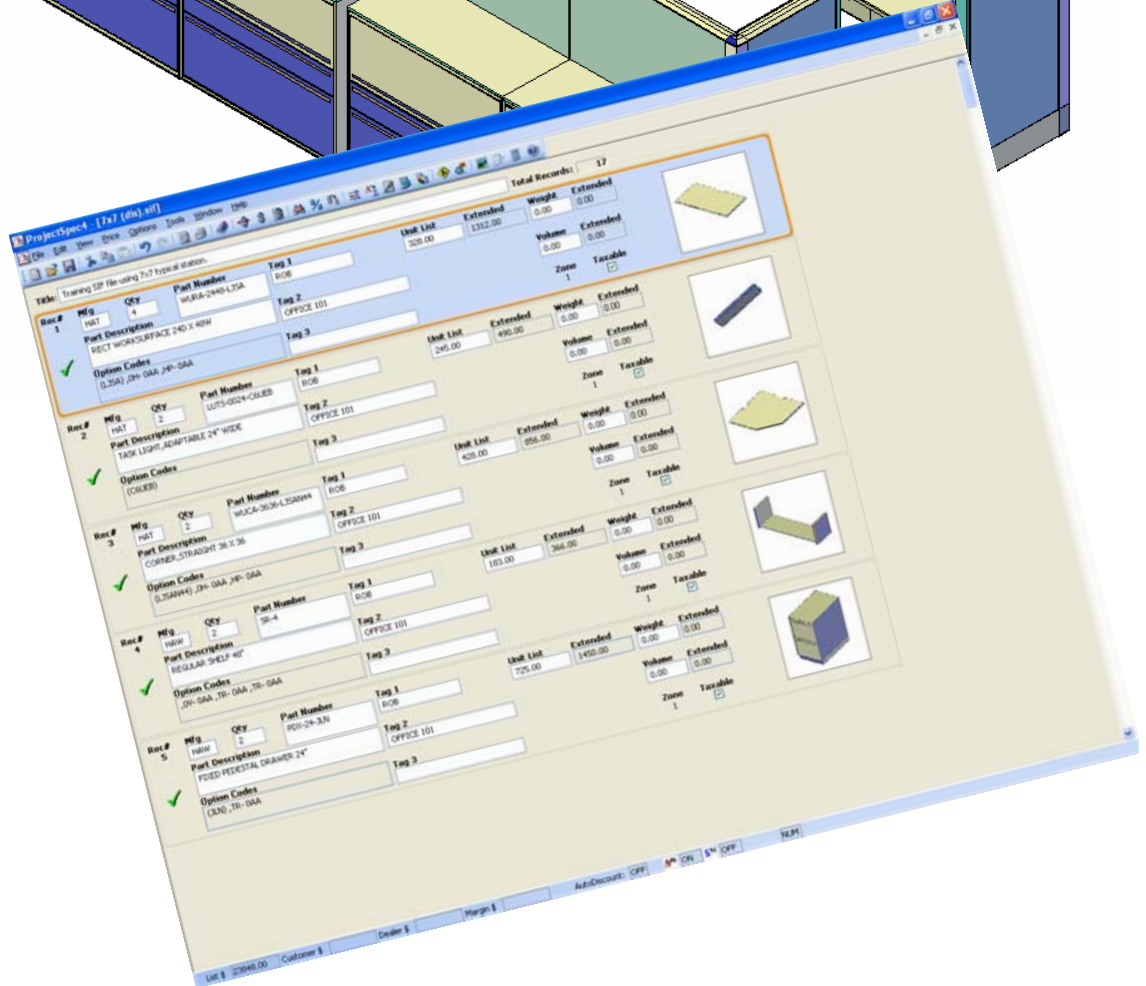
ProjectSpec4 - [7x7 (dis).sif]

File Edit View Price Options Tools Window Help

Total Records: 17

Title: Training SIF file using 7x7 typical station.

Rec# 1
Mfg HAT
Qty 4
Part Number WURA-2448-LJSA
Part Description RECT WORKSURFACE 24D X 48W
Option Codes (LJSA) ,0H- 0AA ,HP- 0AA
Tag 1 ROB
Tag 2 OFFICE 101
Tag 3
Unit List 328.00
Extended 1312.00
Weight 0.00
Extended 0.00
Volume 0.00
Extended 0.00
Zone 1
Taxable

Rec# 2
Mfg HAT
Qty 2
Part Number LUTS-0024-C6UEB
Part Description TASK LIGHT,ADAPTABLE 24" WIDE
Option Codes (C6UEB)
Tag 1 ROB
Tag 2 OFFICE 101
Tag 3
Unit List 245.00
Extended 490.00
Weight 0.00
Extended 0.00
Volume 0.00
Extended 0.00
Zone 1
Taxable

Rec# 3
Mfg HAT
Qty 2
Part Number WUCA-3636-LJSAN44
Part Description CORNER,STRAIGHT 36 X 36
Option Codes (LJSAN44) ,0H- 0AA ,HP- 0AA
Tag 1 ROB
Tag 2 OFFICE 101
Tag 3
Unit List 428.00
Extended 856.00
Weight 0.00
Extended 0.00
Volume 0.00
Extended 0.00
Zone 1
Taxable

Rec# 4
Mfg HAW
Qty 2
Part Number SR-4
Part Description REGULAR SHELF 48"
Option Codes ,0H- 0AA ,TR- 0AA ,TR- 0AA
Tag 1 ROB
Tag 2 OFFICE 101
Tag 3
Unit List 183.00
Extended 366.00
Weight 0.00
Extended 0.00
Volume 0.00
Extended 0.00
Zone 1
Taxable

Rec# 5
Mfg HAW
Qty 2
Part Number PDX-24-3LN
Part Description FIXED PEDESTAL DRAWER 24"
Option Codes (3LN) ,TR- 0AA
Tag 1 ROB
Tag 2 OFFICE 101
Tag 3
Unit List 725.00
Extended 1450.00
Weight 0.00
Extended 0.00
Volume 0.00
Extended 0.00
Zone 1
Taxable

List $ 23648.00 Customer $ Dealer $ Margin $ AutoDiscount: OFF ON OFF NUM